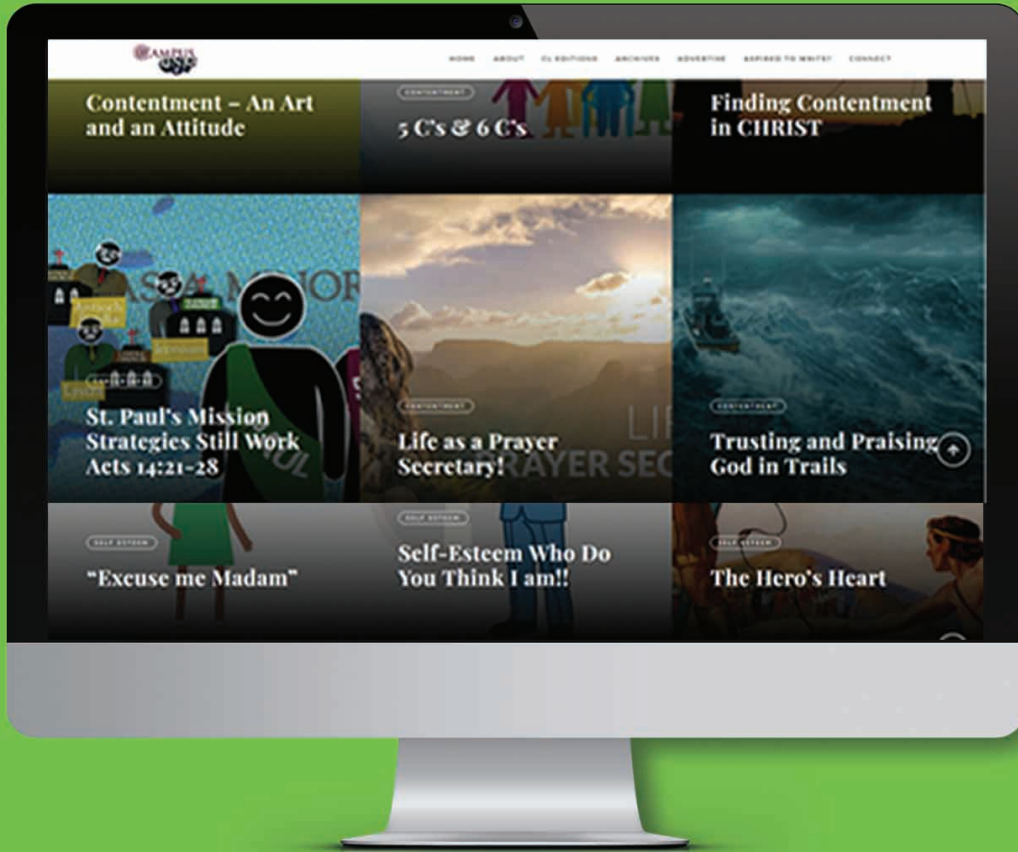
CAMPUS
HOME ABOUT CL EDITIONS ARCHIVES ADVERTISE ASPIRED TO WRITE? CONNECT

Contentment – An Art and an Attitude

CONTENTMENT
5 C's & 6 C's

Finding Contentment in CHRIST

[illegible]
St. Paul's Mission Strategies Still Work Acts 14:21-28

CONTENTMENT
Life as a Prayer Secretary!

CONTENTMENT
Trusting and Praising God in Trails

SELF ESTEEM
"Excuse me Madam"

SELF ESTEEM
Self-Esteem Who Do You Think I am!!

SELF ESTEEM
The Hero's Heart